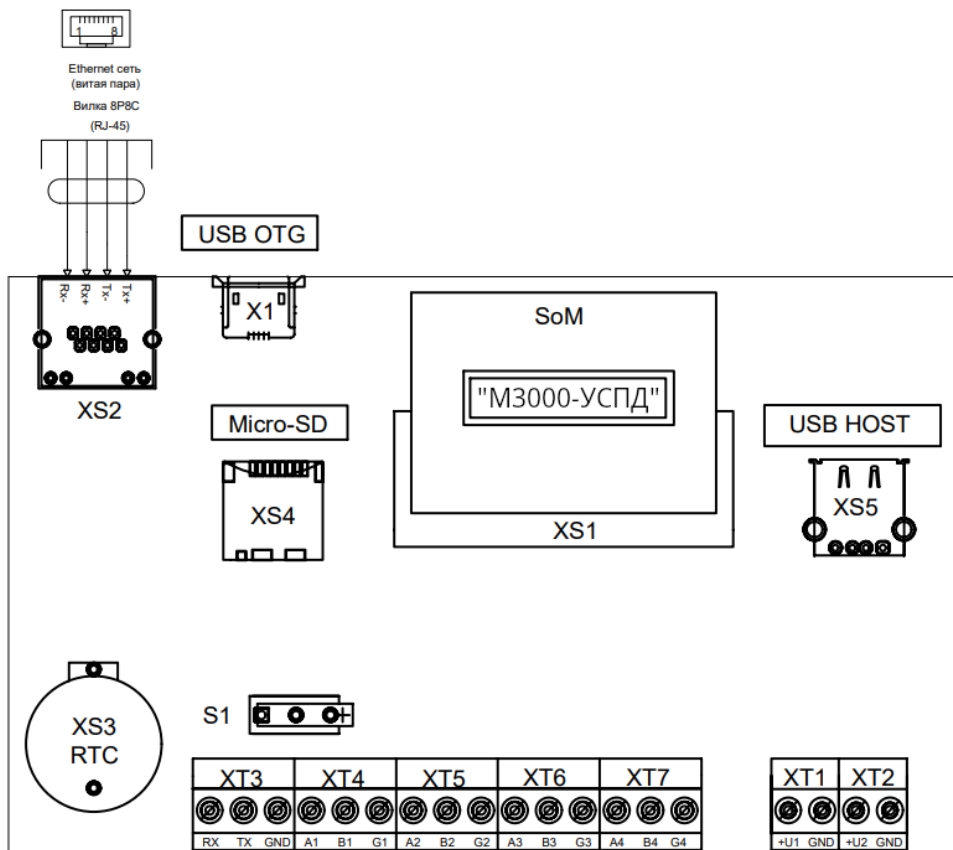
1 8

Ethernet сеть (витая пара) Вилка 8P8C (RJ-45)

USB OTG

Rx- Rx+ Tx- Tx+

X1

SoM

"М3000-УСПД"

XS2

Micro-SD

USB HOST

XS4

XS5

XS1

XS3 RTC

S1

| XT3 | | | XT4 | | | XT5 | | | XT6 | | | XT7 | | |
|---|---|---|---|---|---|---|---|---|---|---|---|---|---|---|
| RX | TX | GND | A1 | B1 | G1 | A2 | B2 | G2 | A3 | B3 | G3 | A4 | B4 | G4 |

| XT1 | | XT2 | |
|---|---|---|---|
| +U1 | GND | +U2 | GND |